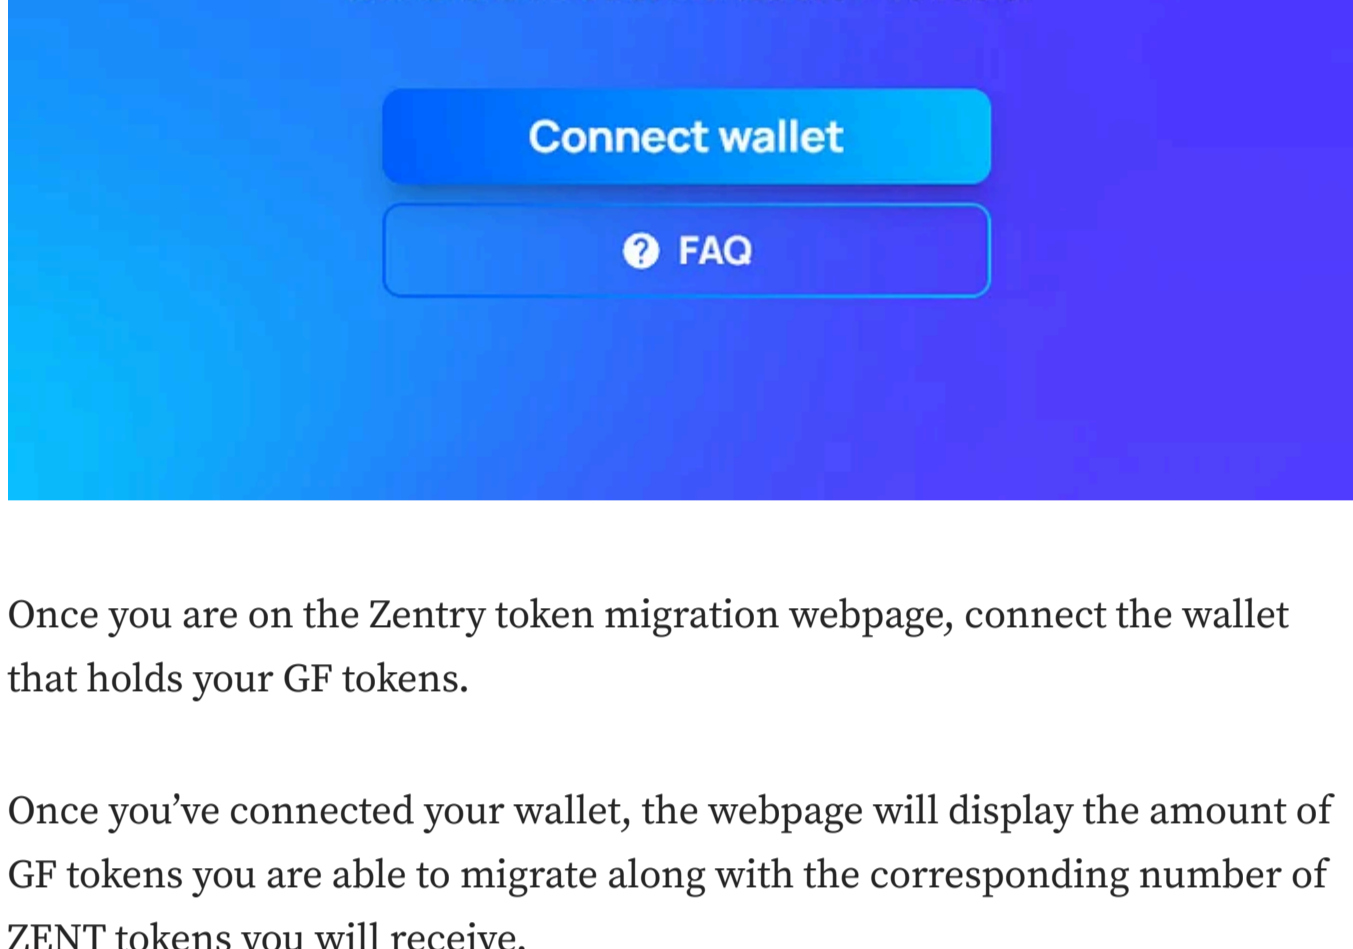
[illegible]

Connect wallet

FAQ

Once you are on the Zentry token migration webpage, connect the wallet that holds your GF tokens.

Once you've connected your wallet, the webpage will display the amount of GF tokens you are able to migrate along with the corresponding number of ZENT tokens you will receive.